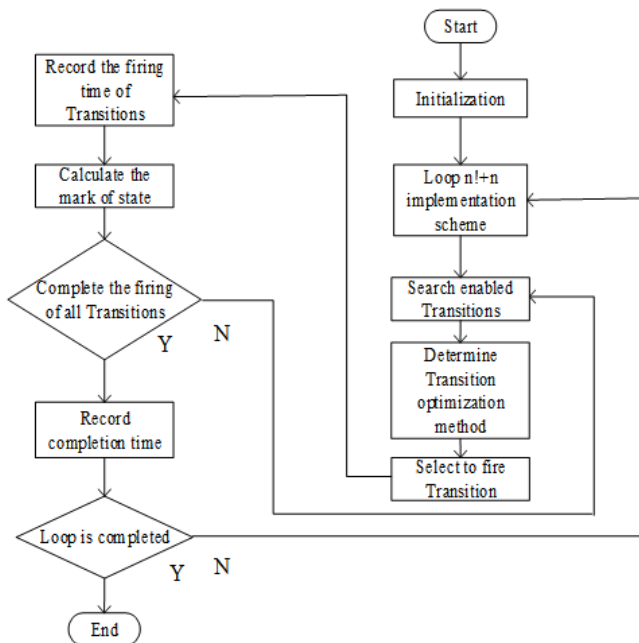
Start

Initialization

Loop n!+n implementation scheme

Search enabled Transitions

Determine Transition optimization method

Select to fire Transition

Record the firing time of Transitions

Calculate the mark of state

Complete the firing of all Transitions

Y

N

Record completion time

Loop is completed

Y

N

End